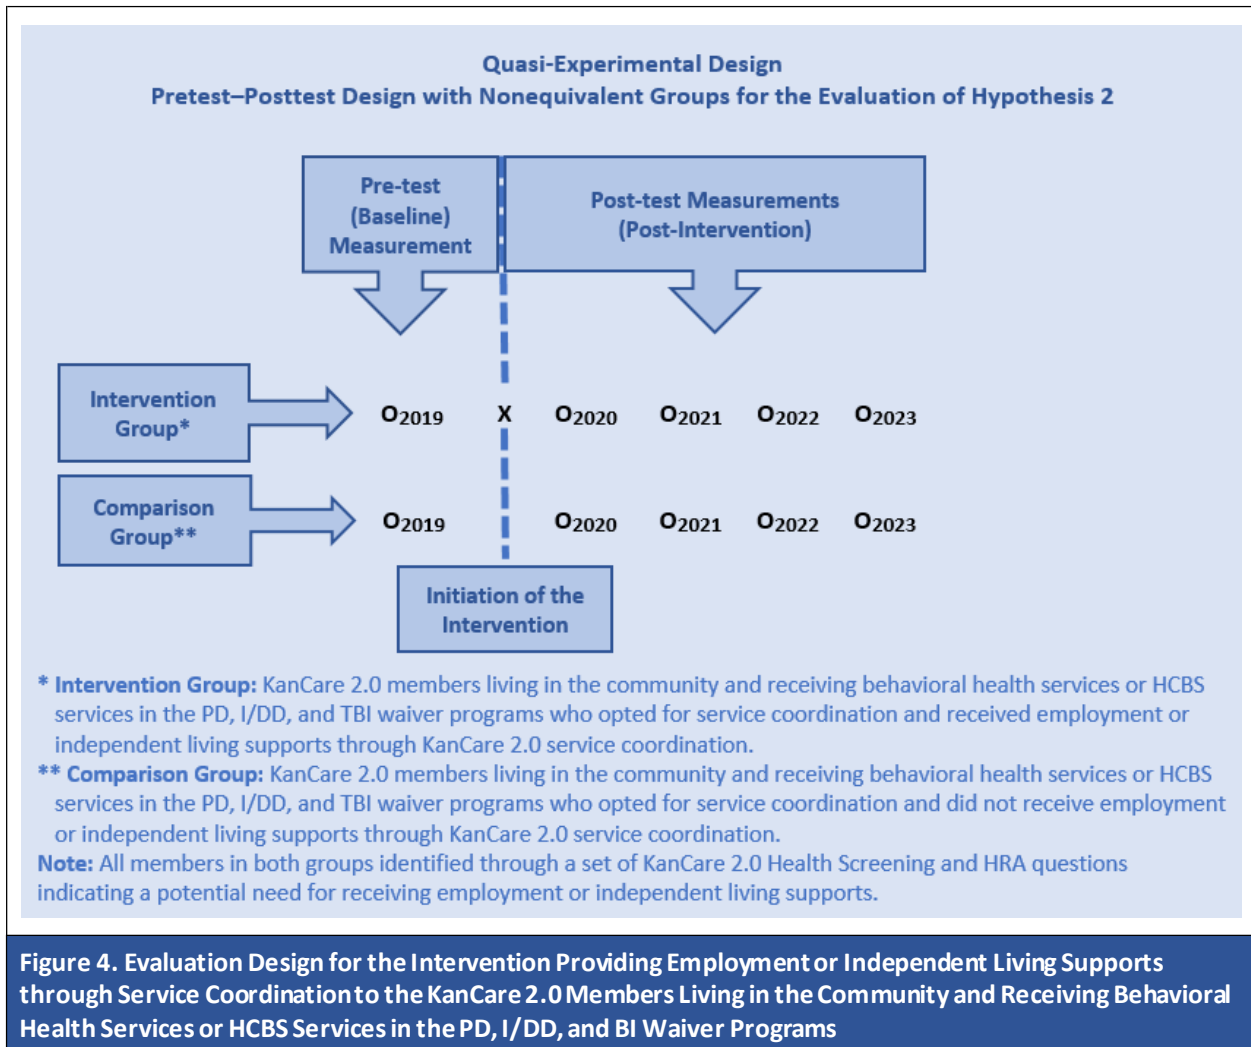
Quasi-Experimental Design
Pretest–Posttest Design with Nonequivalent Groups for the Evaluation of Hypothesis 2

Pre-test (Baseline) Measurement

Post-test Measurements (Post-Intervention)

Intervention Group*

$O_{2019}$ X $O_{2020}$ $O_{2021}$ $O_{2022}$ $O_{2023}$

Comparison Group**

$O_{2019}$ $O_{2020}$ $O_{2021}$ $O_{2022}$ $O_{2023}$

Initiation of the Intervention

* Intervention Group: KanCare 2.0 members living in the community and receiving behavioral health services or HCBS services in the PD, I/DD, and TBI waiver programs who opted for service coordination and received employment or independent living supports through KanCare 2.0 service coordination.
** Comparison Group: KanCare 2.0 members living in the community and receiving behavioral health services or HCBS services in the PD, I/DD, and TBI waiver programs who opted for service coordination and did not receive employment or independent living supports through KanCare 2.0 service coordination.
Note: All members in both groups identified through a set of KanCare 2.0 Health Screening and HRA questions indicating a potential need for receiving employment or independent living supports.

Figure 4. Evaluation Design for the Intervention Providing Employment or Independent Living Supports through Service Coordination to the KanCare 2.0 Members Living in the Community and Receiving Behavioral Health Services or HCBS Services in the PD, I/DD, and BI Waiver Programs